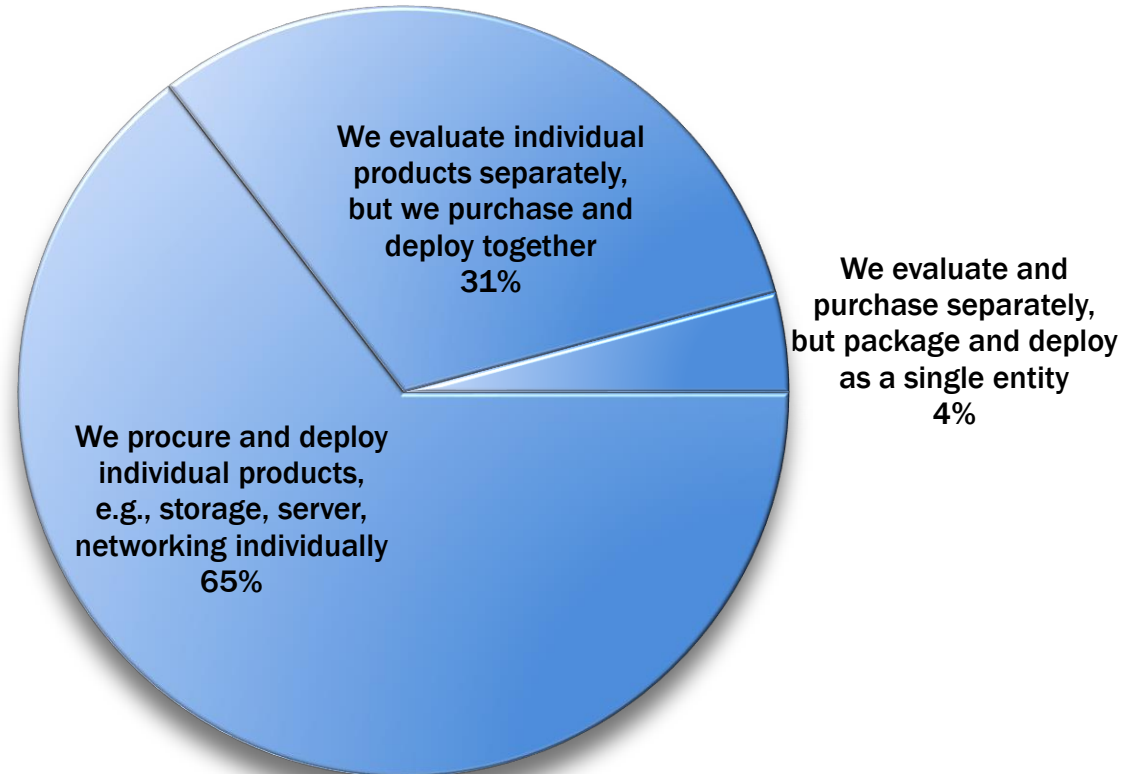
We evaluate individual products separately, but we purchase and deploy together
31%

We evaluate and purchase separately, but package and deploy as a single entity
4%

We procure and deploy individual products, e.g., storage, server, networking individually
65%